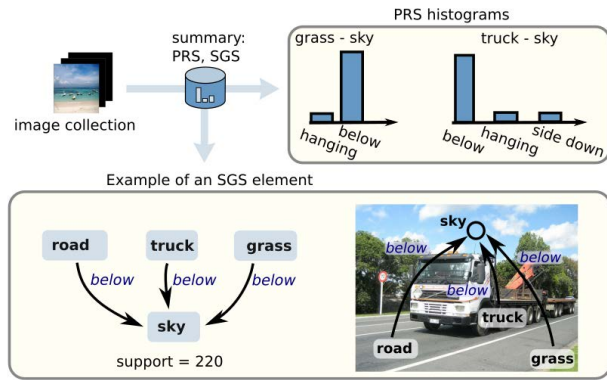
image collection

summary: PRS, SGS

PRS histograms

grass - sky

hanging

below

truck - sky

below

hanging

side down

Example of an SGS element

road

truck

grass

below

below

below

sky

support = 220

sky

below

below

below

below

truck

road

grass